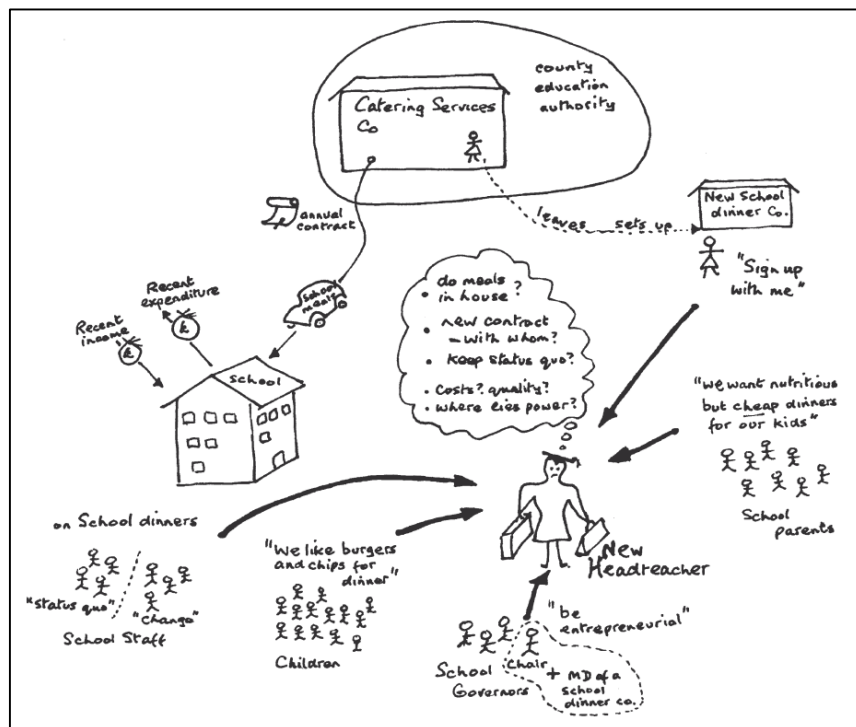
county education authority

Catering Services Co

annual contract

leaves

sets up

New School dinner Co.

"Sign up with me"

Recent expenditure

£

Recent income

£

School meals

School

• do meals in house?
• new contract – with whom?
• keep status quo?
• Costs? quality?
• where lies power?

"We want nutritious but cheap dinners for our kids"

School parents

on School dinners

"status quo"

"change"

School Staff

"We like burgers and chips for dinner"

Children

New Headteacher

"be entrepreneurial"

School Governors

Chair + MD of a school dinner co.